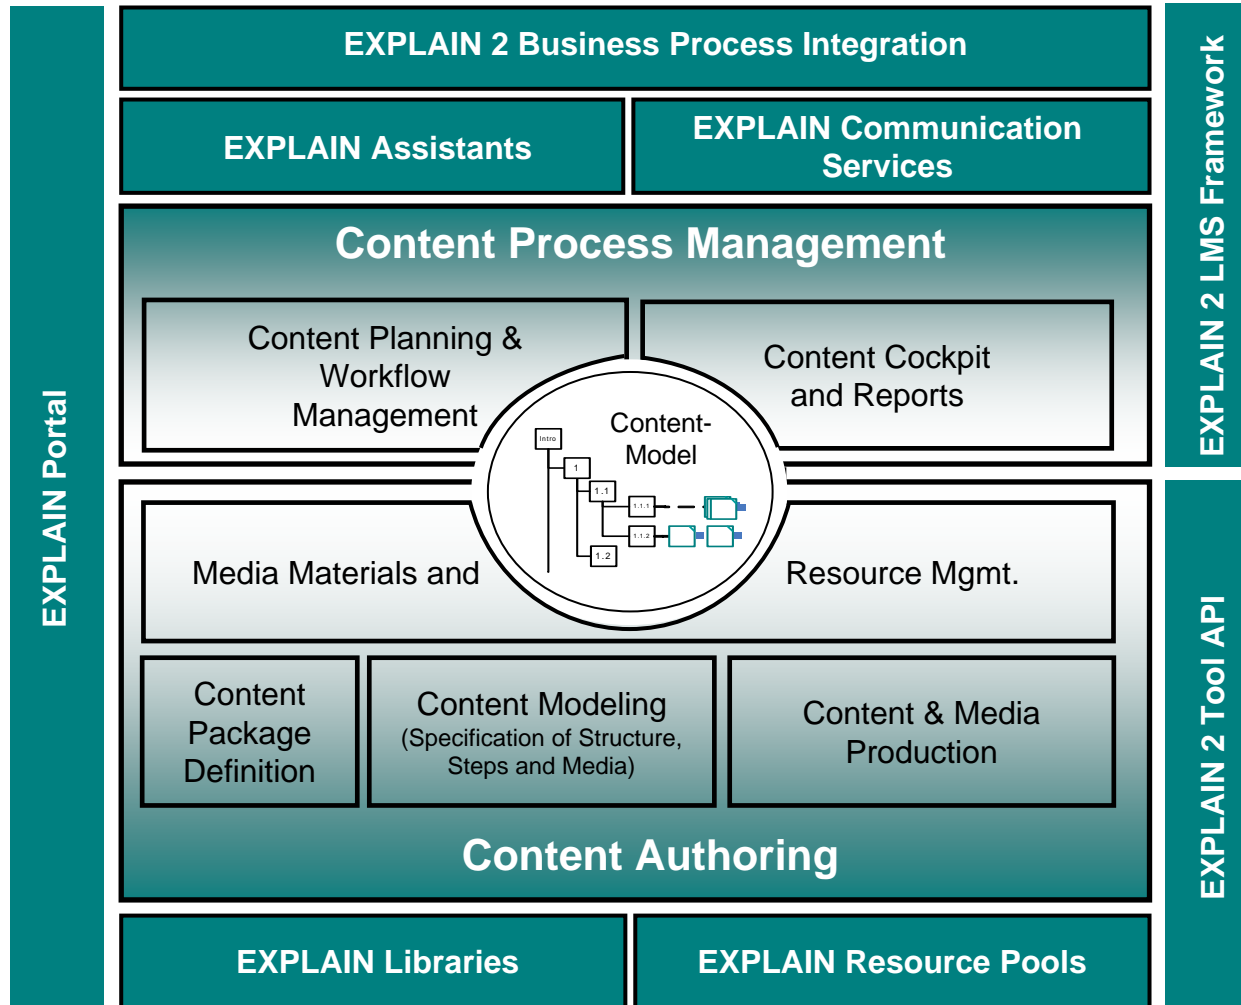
EXPLAIN Portal

EXPLAIN 2 Business Process Integration

EXPLAIN Assistants

EXPLAIN Communication Services

EXPLAIN 2 LMS Framework

Content Process Management

Content Planning & Workflow Management

Content Cockpit and Reports

Content-Model

Intro

1

1.1

1.1.1

1.1.2

1.2

Media Materials and

Resource Mgmt.

Content Package Definition

Content Modeling (Specification of Structure, Steps and Media)

Content & Media Production

Content Authoring

EXPLAIN 2 Tool API

EXPLAIN Libraries

EXPLAIN Resource Pools